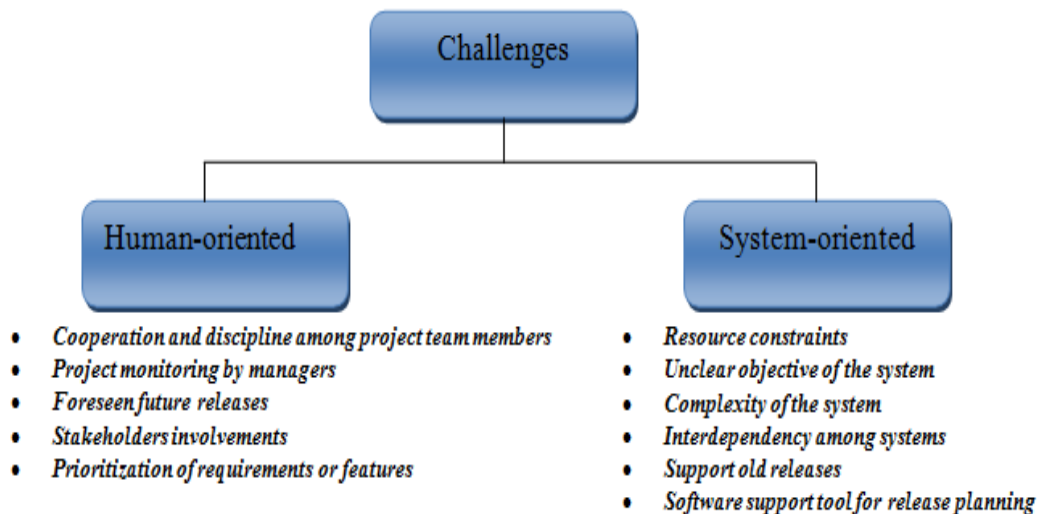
Challenges

Human-oriented

- Cooperation and discipline among project team members
- Project monitoring by managers
- Foreseen future releases
- Stakeholders involvements
- Prioritization of requirements or features

System-oriented

- Resource constraints
- Unclear objective of the system
- Complexity of the system
- Interdependency among systems
- Support old releases
- Software support tool for release planning